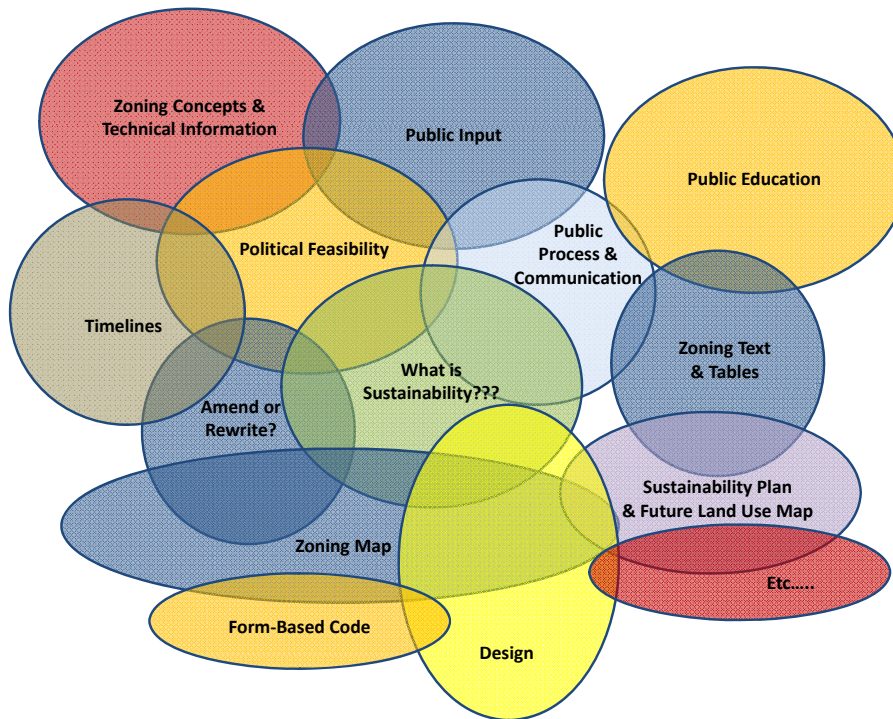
Zoning Concepts & Technical Information

Public Input

Public Education

Political Feasibility

Public Process & Communication

Timelines

What is Sustainability???

Zoning Text & Tables

Amend or Rewrite?

Sustainability Plan & Future Land Use Map

Zoning Map

Etc.....

Form-Based Code

Design